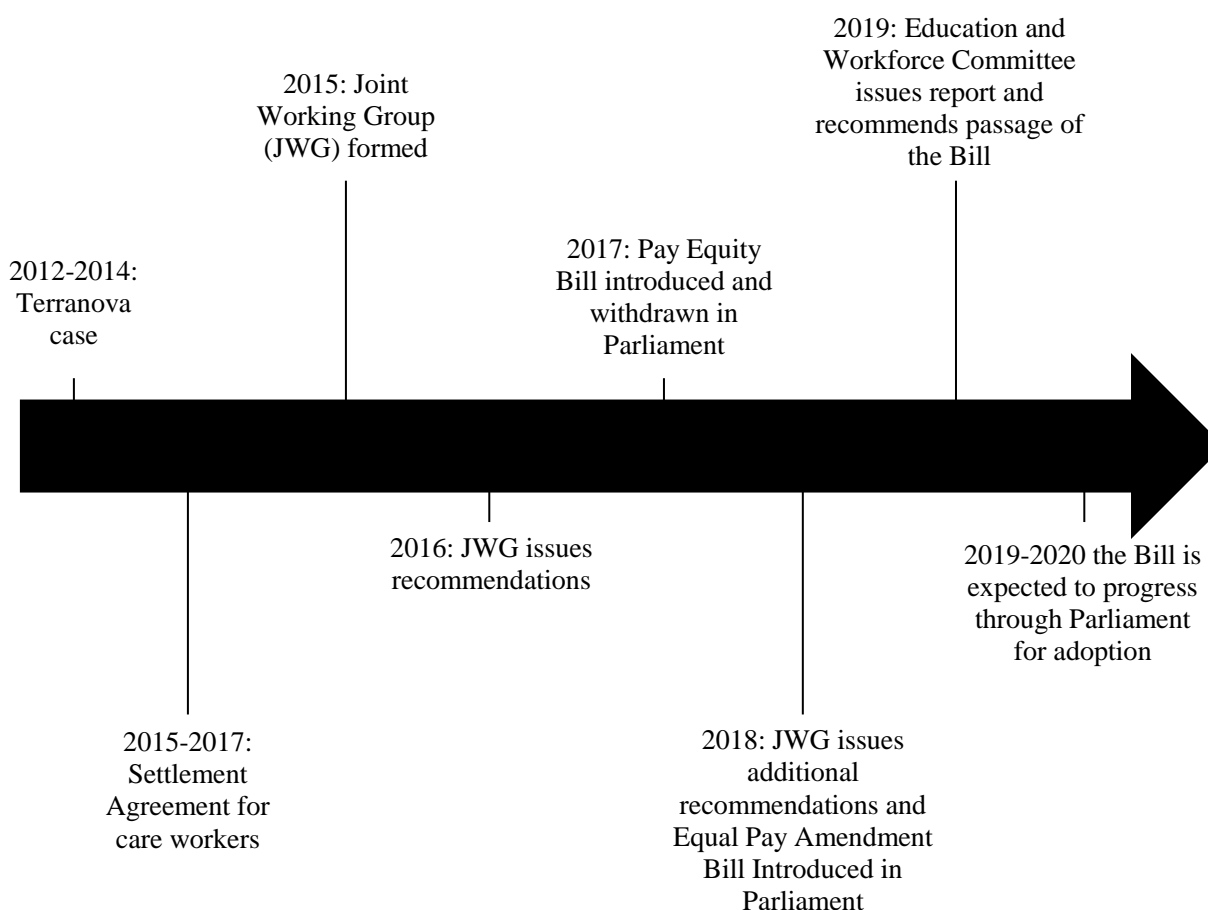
2019: Education and Workforce Committee issues report and recommends passage of the Bill

2015: Joint Working Group (JWG) formed

2017: Pay Equity Bill introduced and withdrawn in Parliament

2012-2014: Terranova case

2016: JWG issues recommendations

2019-2020 the Bill is expected to progress through Parliament for adoption

2015-2017: Settlement Agreement for care workers

2018: JWG issues additional recommendations and Equal Pay Amendment Bill Introduced in Parliament